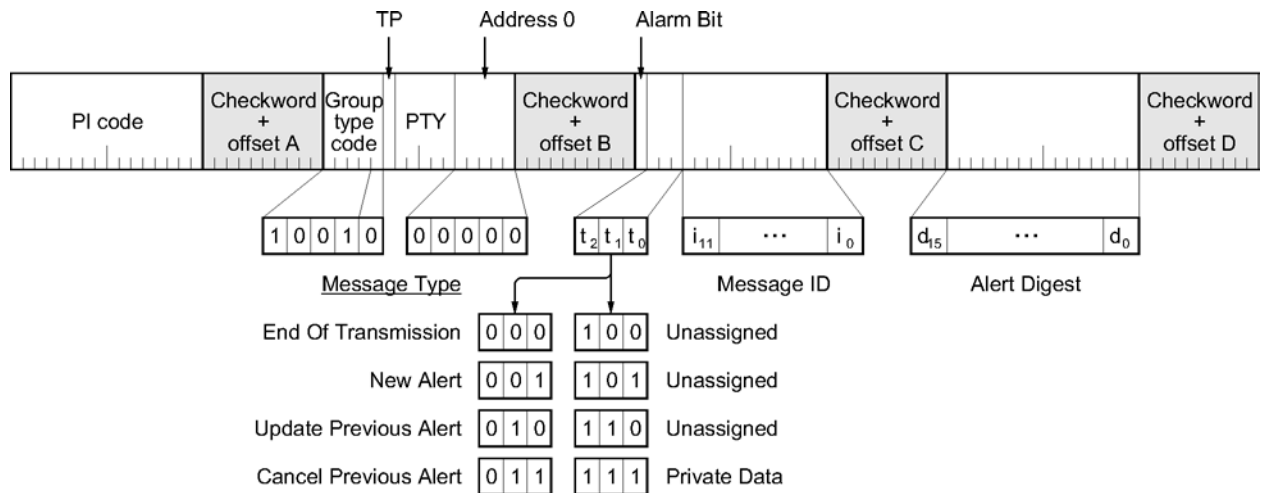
TP

Address 0

Alarm Bit

PI code

Checkword + offset A

Group type code

PTY

Checkword + offset B

Checkword + offset C

Checkword + offset D

1 0 0 1 0

0 0 0 0 0

$t_2$ $t_1$ $t_0$

$i_{11}$ ··· $i_0$

$d_{15}$ ··· $d_0$

Message Type

Message ID

Alert Digest

End Of Transmission 0 0 0 1 0 0 Unassigned

New Alert 0 0 1 1 0 1 Unassigned

Update Previous Alert 0 1 0 1 1 0 Unassigned

Cancel Previous Alert 0 1 1 1 1 1 Private Data